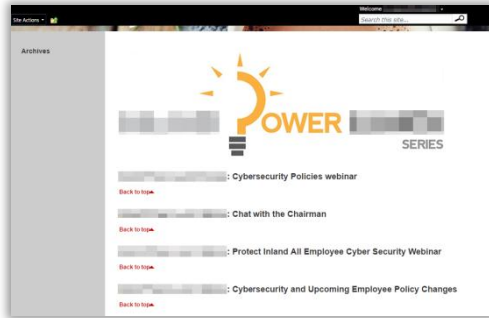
Site Actions

Welcome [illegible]

Search this site...

Archives

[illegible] POWER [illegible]

SERIES

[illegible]: Cybersecurity Policies webinar

Back to top

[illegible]: Chat with the Chairman

Back to top

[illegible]: Protect Inland All Employee Cyber Security Webinar

Back to top

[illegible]: Cybersecurity and Upcoming Employee Policy Changes

Back to top